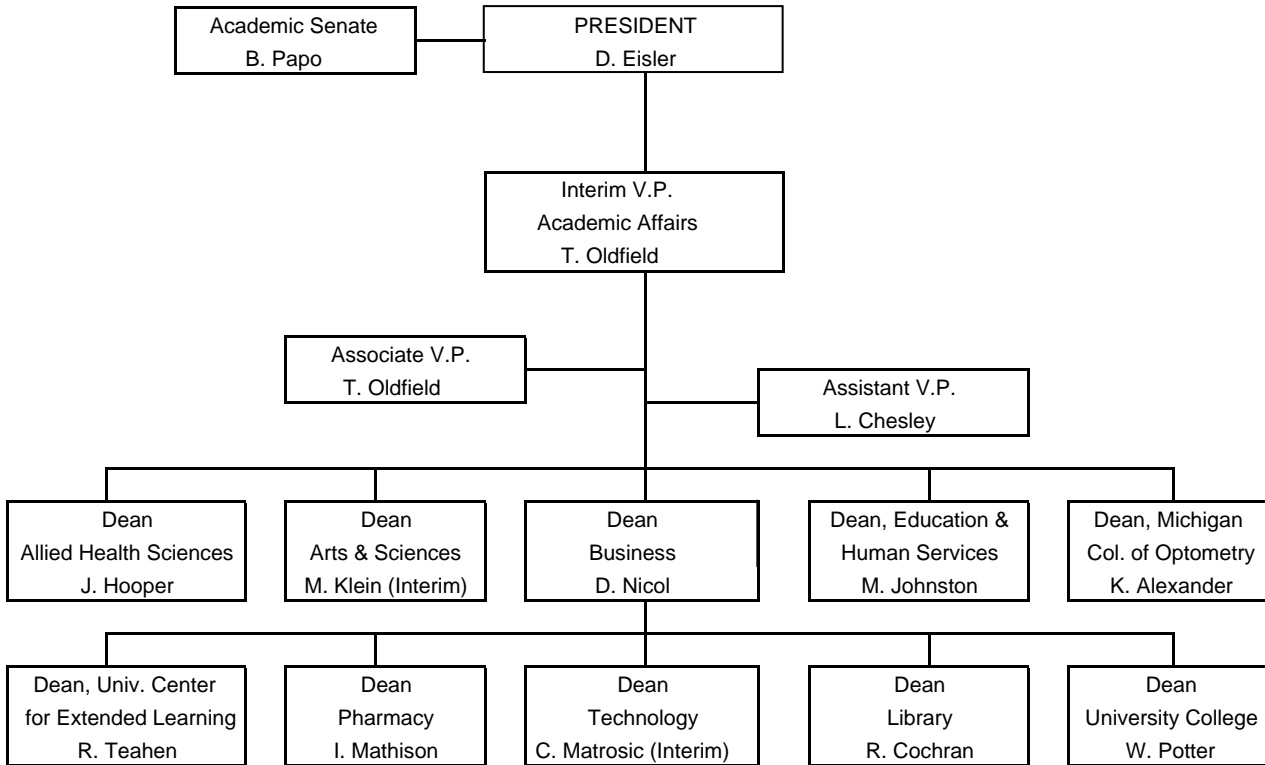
Academic Senate
B. Papo

PRESIDENT
D. Eisler

Interim V.P.
Academic Affairs
T. Oldfield

Associate V.P.
T. Oldfield

Assistant V.P.
L. Chesley

Dean
Allied Health Sciences
J. Hooper

Dean
Arts & Sciences
M. Klein (Interim)

Dean
Business
D. Nicol

Dean, Education &
Human Services
M. Johnston

Dean, Michigan
Col. of Optometry
K. Alexander

Dean, Univ. Center
for Extended Learning
R. Teahen

Dean
Pharmacy
I. Mathison

Dean
Technology
C. Matrosic (Interim)

Dean
Library
R. Cochran

Dean
University College
W. Potter